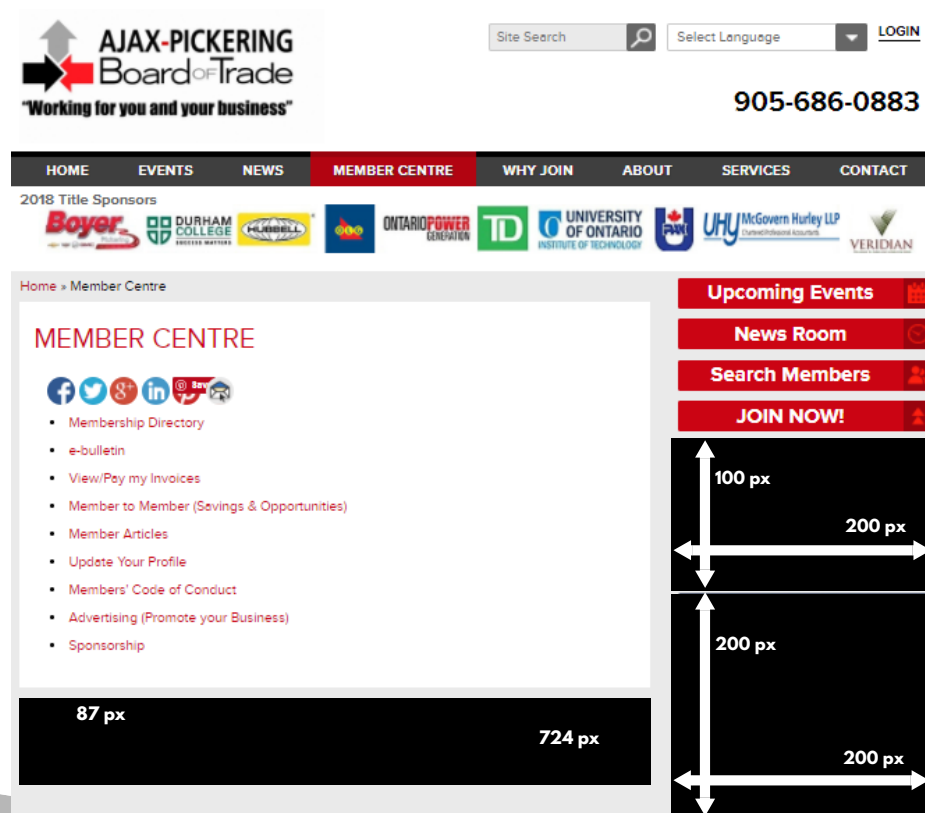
AJAX-PICKERING
Board of Trade
"Working for you and your business"

Site Search
Select Language
LOGIN

905-686-0883

HOME EVENTS NEWS MEMBER CENTRE WHY JOIN ABOUT SERVICES CONTACT

2018 Title Sponsors
Boyer
DURHAM COLLEGE SUCCESS MATTERS
HUBBELL
OLG
ONTARIO POWER GENERATION
TD
UNIVERSITY OF ONTARIO INSTITUTE OF TECHNOLOGY
UHY McGovern Hurley LLP Chartered Professional Accountants
VERIDIAN

Home » Member Centre

MEMBER CENTRE

Save

- Membership Directory
- e-bulletin
- View/Pay my Invoices
- Member to Member (Savings & Opportunities)
- Member Articles
- Update Your Profile
- Members' Code of Conduct
- Advertising (Promote your Business)
- Sponsorship

87 px
724 px

Upcoming Events
News Room
Search Members
JOIN NOW!

100 px
200 px

200 px
200 px